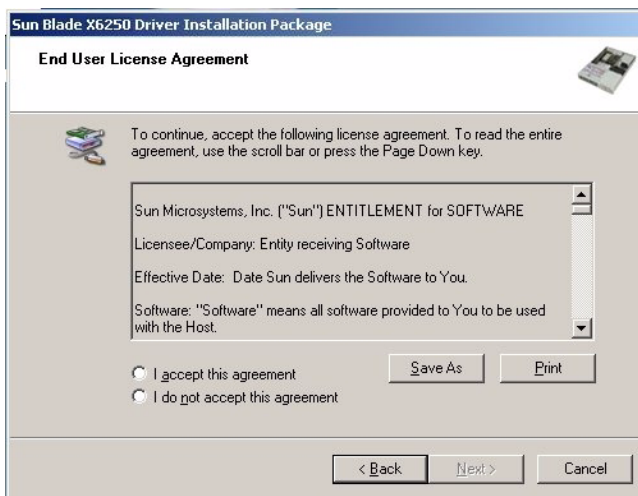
Sun Blade X6250 Driver Installation Package

End User License Agreement

To continue, accept the following license agreement. To read the entire agreement, use the scroll bar or press the Page Down key.

Sun Microsystems, Inc. ("Sun") ENTITLEMENT for SOFTWARE

Licensee/Company: Entity receiving Software

Effective Date: Date Sun delivers the Software to You.

Software: "Software" means all software provided to You to be used with the Host.

Save As

Print

I accept this agreement

I do not accept this agreement

< Back

Next >

Cancel